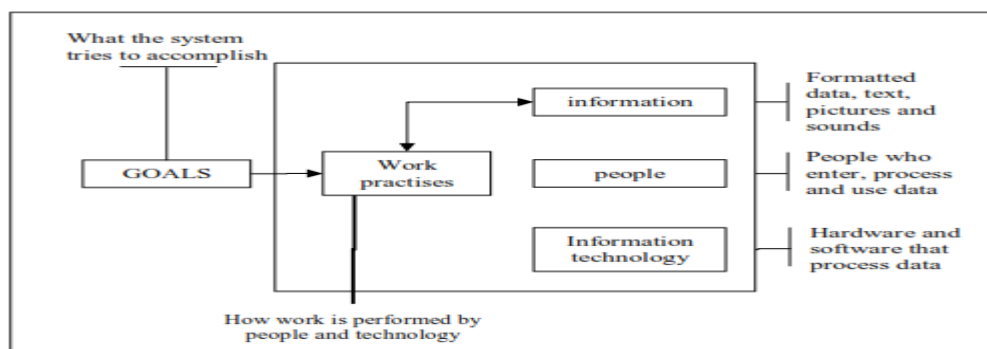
What the system tries to accomplish

GOALS

Work practises

information

people

Information technology

Formatted data, text, pictures and sounds

People who enter, process and use data

Hardware and software that process data

How work is performed by people and technology